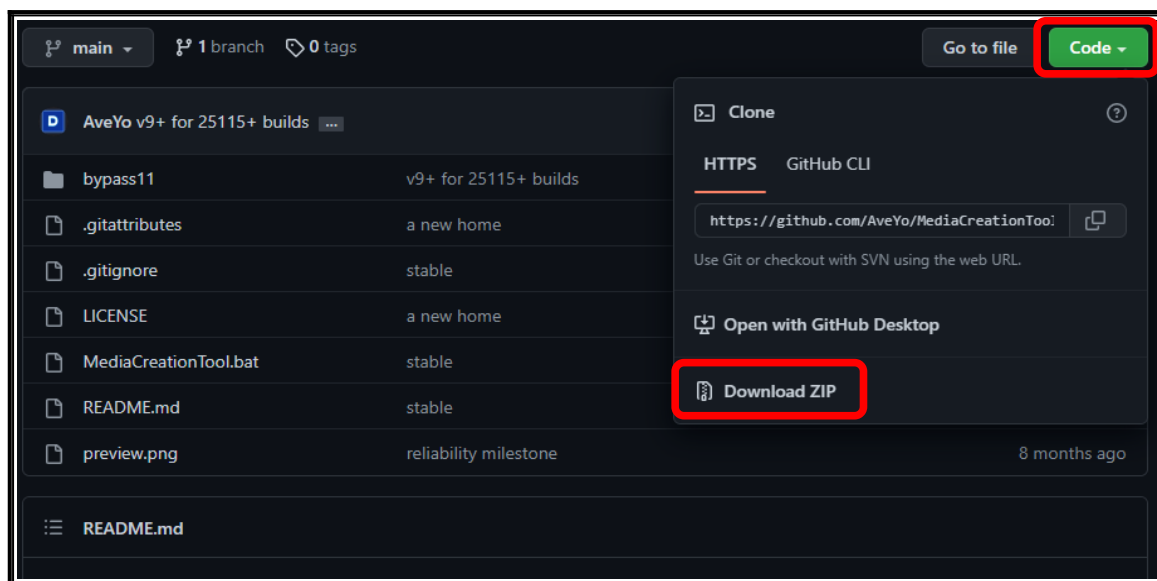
main
1 branch
0 tags
Go to file
Code

D AveYo v9+ for 25115+ builds ...

Clone
HTTPS GitHub CLI
https://github.com/AveYo/MediaCreationTool
Use Git or checkout with SVN using the web URL.
Open with GitHub Desktop
Download ZIP

| | |
|---|---|
| bypass11 | v9+ for 25115+ builds |
| .gitattributes | a new home |
| .gitignore | stable |
| LICENSE | a new home |
| MediaCreationTool.bat | stable |
| README.md | stable |
| preview.png | reliability milestone | 8 months ago |

README.md